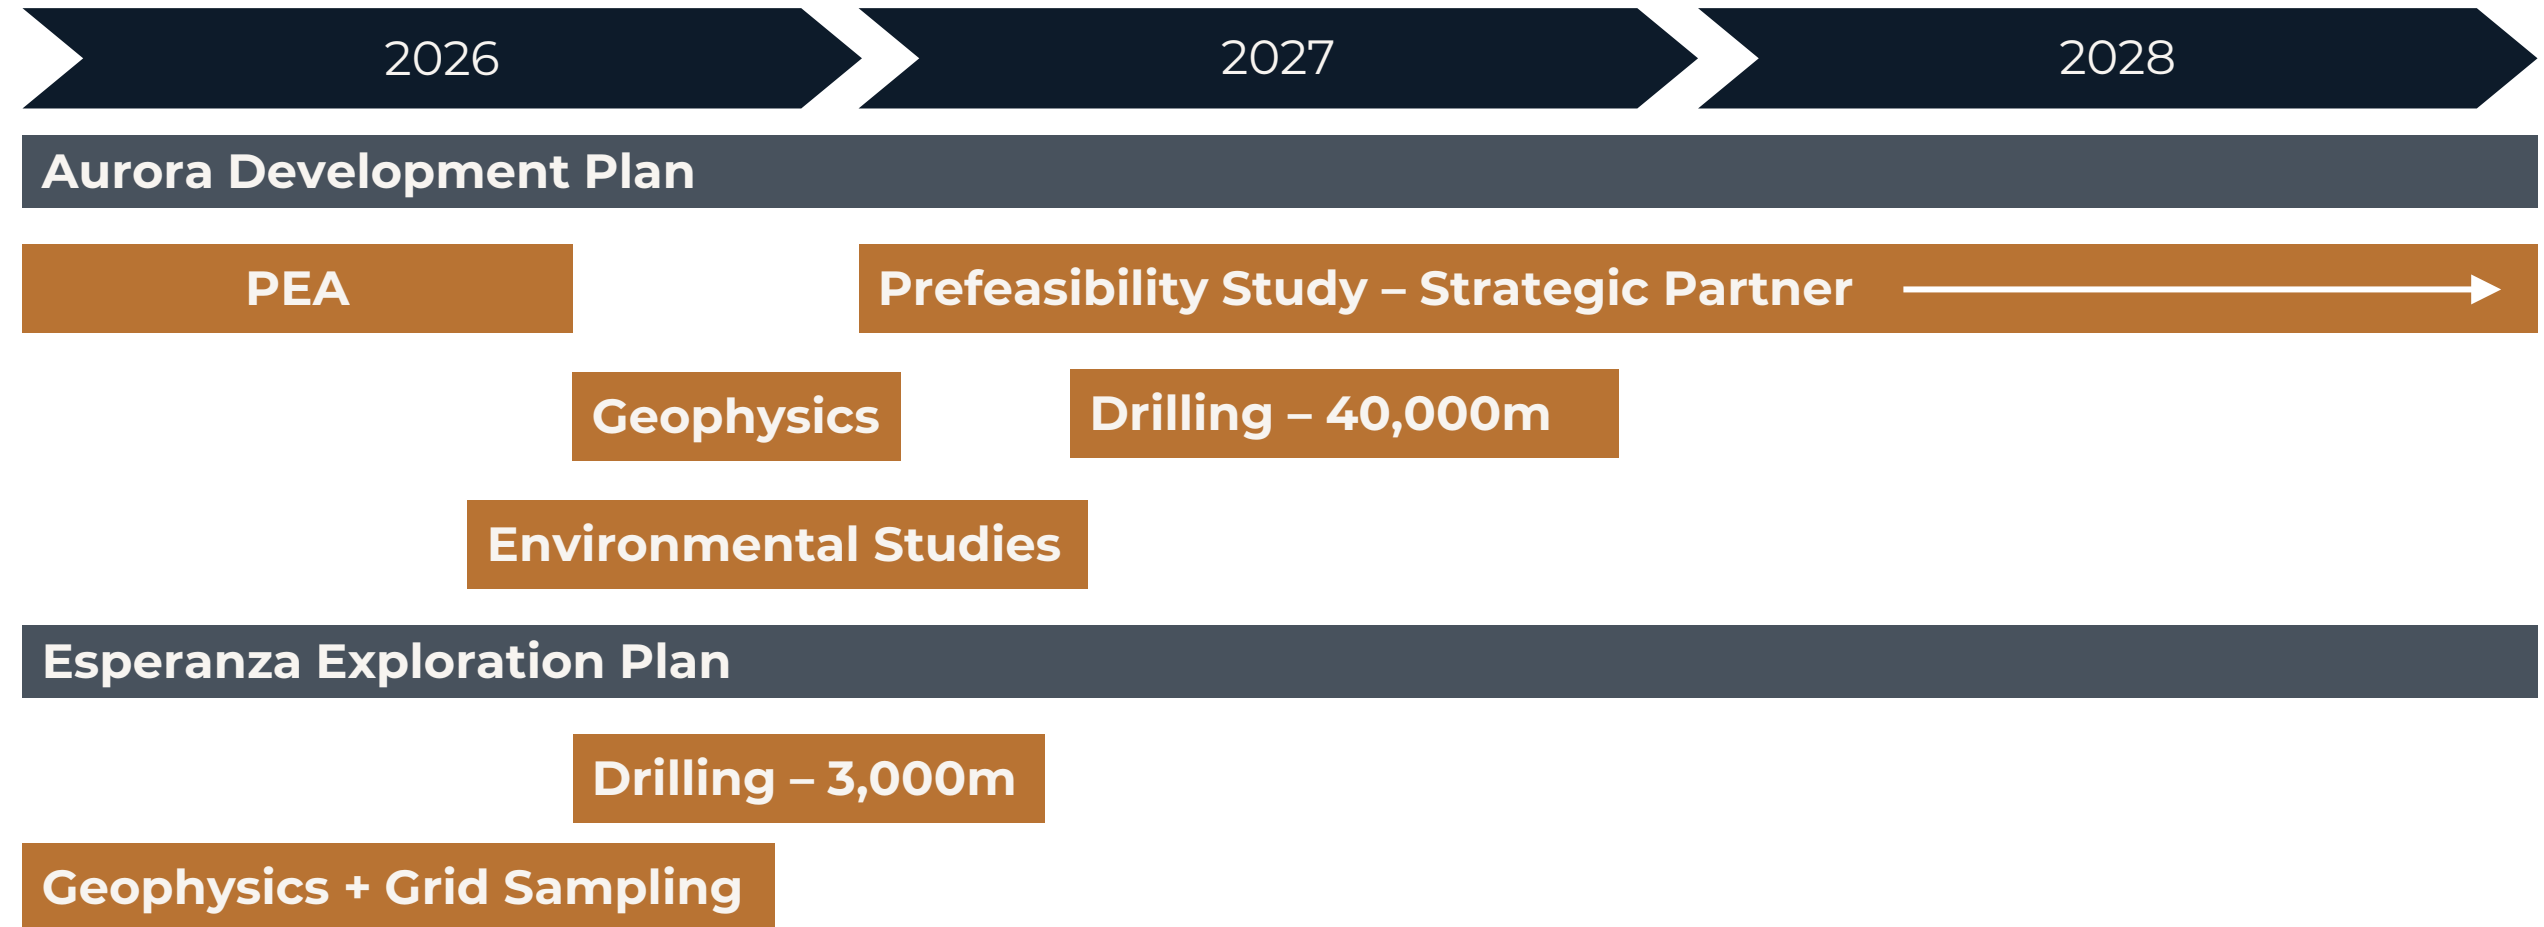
2026 2027 2028

Aurora Development Plan

PEA

Prefeasibility Study – Strategic Partner

Geophysics

Drilling – 40,000m

Environmental Studies

Esperanza Exploration Plan

Drilling – 3,000m

Geophysics + Grid Sampling